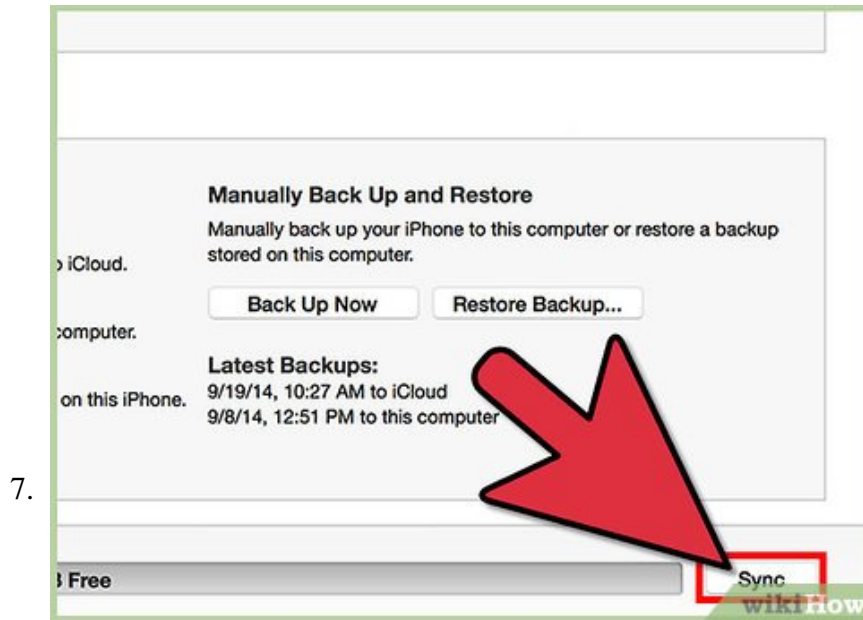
7.

› iCloud.

computer.

on this iPhone.

Manually Back Up and Restore

Manually back up your iPhone to this computer or restore a backup stored on this computer.

Back Up Now

Restore Backup...

Latest Backups:

9/19/14, 10:27 AM to iCloud

9/8/14, 12:51 PM to this computer

3 Free

Sync

wikiHow